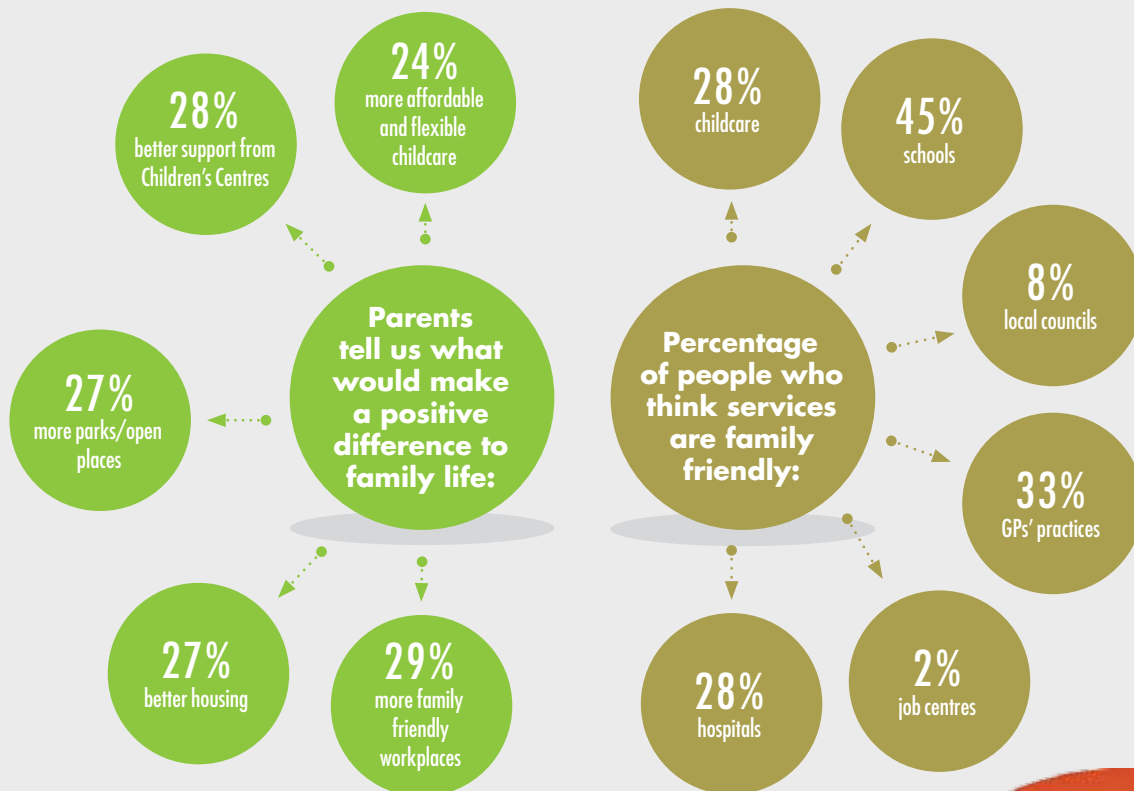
Parents tell us what would make a positive difference to family life:

28%
better support from Children's Centres

24%
more affordable and flexible childcare

27%
more parks/open places

27%
better housing

29%
more family friendly workplaces

Percentage of people who think services are family friendly:

28%
childcare

45%
schools

8%
local councils

33%
GPs' practices

2%
job centres

28%
hospitals